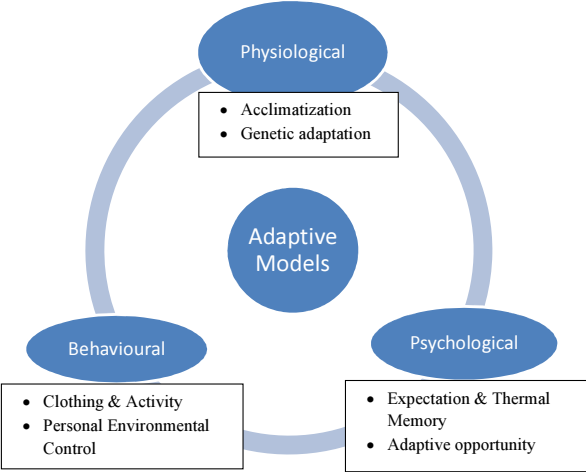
Physiological

- Acclimatization
- Genetic adaptation

Adaptive Models

Behavioural

- Clothing & Activity
- Personal Environmental Control

Psychological

- Expectation & Thermal Memory
- Adaptive opportunity